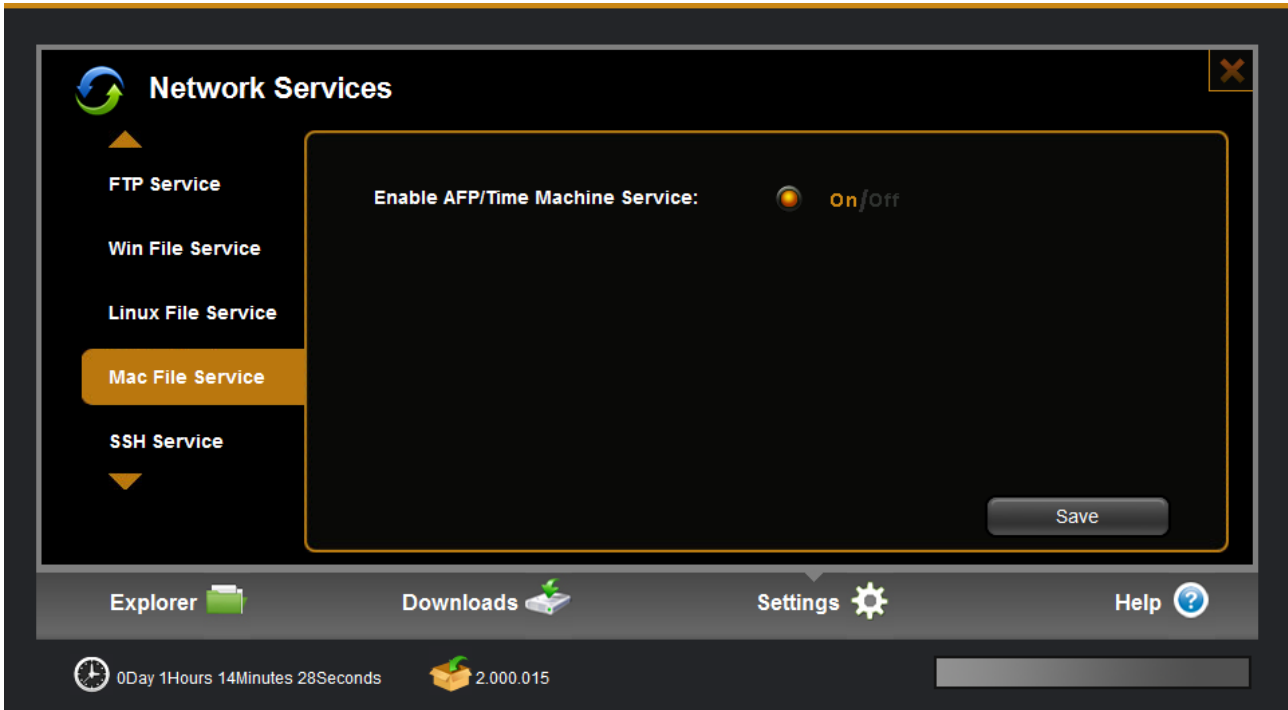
Network Services

FTP Service

Win File Service

Linux File Service

Mac File Service

SSH Service

Enable AFP/Time Machine Service: On/Off

Save

Explorer

Downloads

Settings

Help

0Day 1Hours 14Minutes 28Seconds

2.000.015